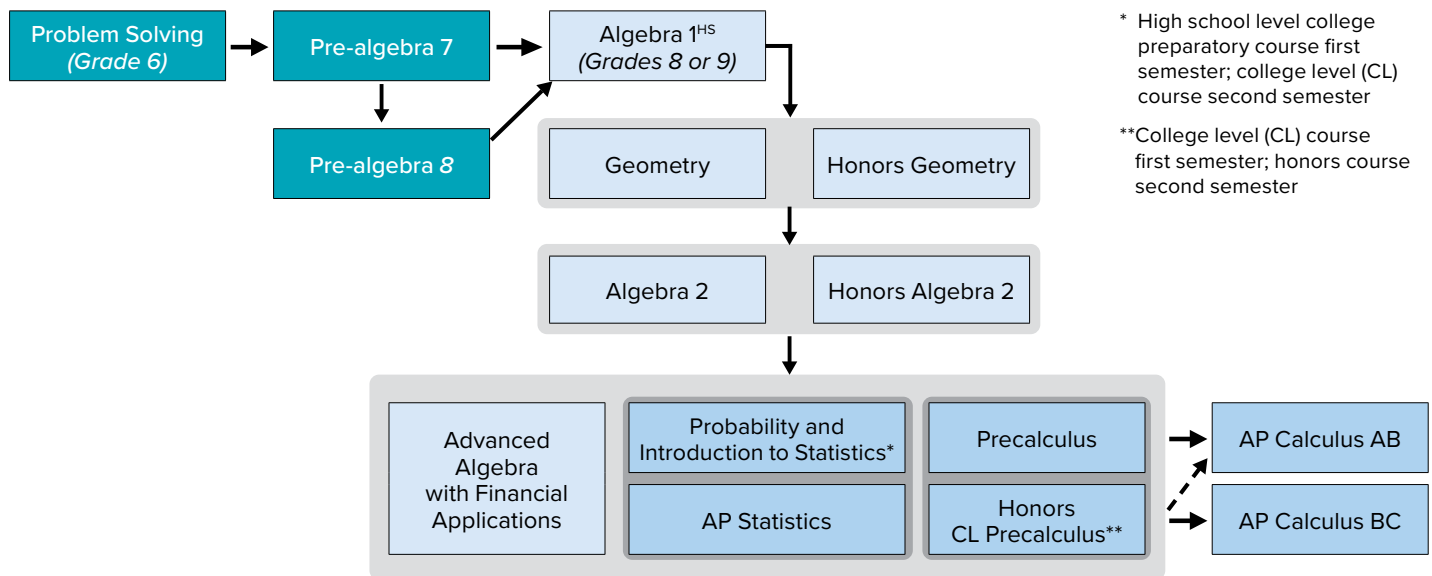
Problem Solving
(Grade 6)

Pre-algebra 7

Algebra 1$^{HS}$
(Grades 8 or 9)

* High school level college preparatory course first semester; college level (CL) course second semester

**College level (CL) course first semester; honors course second semester

Pre-algebra 8

Geometry

Honors Geometry

Algebra 2

Honors Algebra 2

Advanced Algebra with Financial Applications

Probability and Introduction to Statistics*

AP Statistics

Precalculus

Honors CL Precalculus**

AP Calculus AB

AP Calculus BC